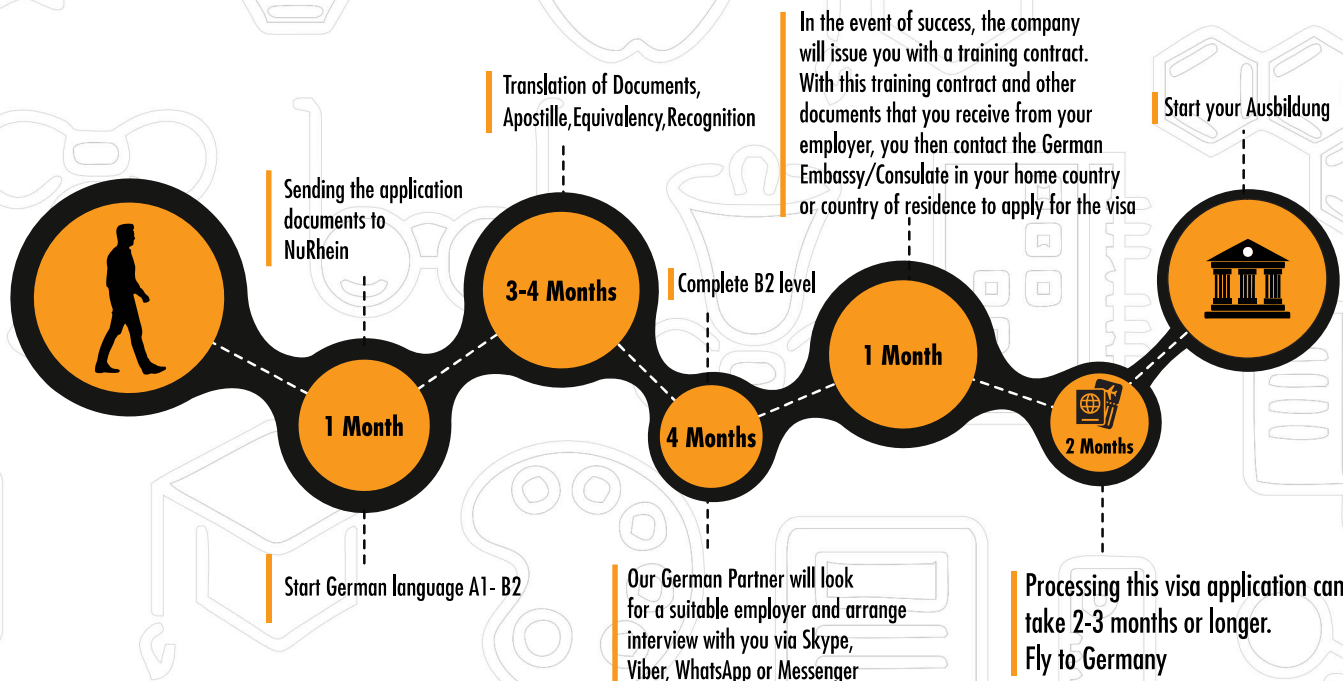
In the event of success, the company will issue you with a training contract. With this training contract and other documents that you receive from your employer, you then contact the German Embassy/Consulate in your home country or country of residence to apply for the visa

Start your Ausbildung

Translation of Documents, Apostille,Equivalency,Recognition

Sending the application documents to NuRhein

3-4 Months

Complete B2 level

1 Month

1 Month

4 Months

2 Months

Start German language A1- B2

Our German Partner will look for a suitable employer and arrange interview with you via Skype, Viber, WhatsApp or Messenger

Processing this visa application can take 2-3 months or longer. Fly to Germany